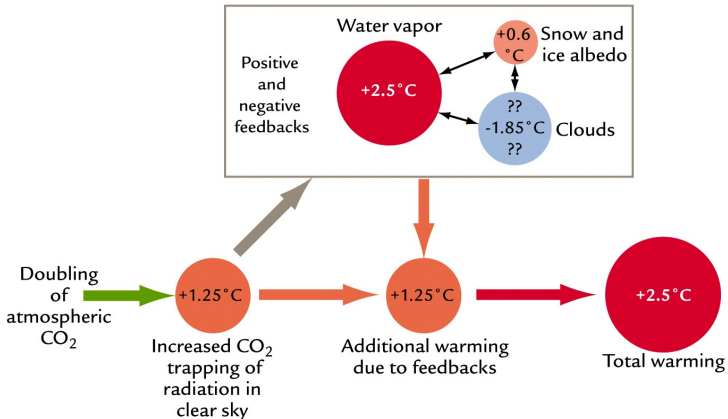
Positive and negative feedbacks

Water vapor

+2.5°C

+0.6 °C

Snow and ice albedo

??
-1.85°C
??

Clouds

Doubling of atmospheric $CO_2$

+1.25°C

Increased $CO_2$ trapping of radiation in clear sky

+1.25°C

Additional warming due to feedbacks

+2.5°C

Total warming